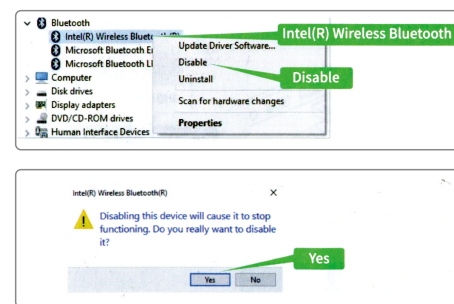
Bluetooth
Intel(R) Wireless Bluetooth(R)
Microsoft Bluetooth E
Microsoft Bluetooth L
Computer
Disk drives
Display adapters
DVD/CD-ROM drives
Human Interface Devices

Update Driver Software...
Disable
Uninstall
Scan for hardware changes
Properties

Intel(R) Wireless Bluetooth
Disable

Intel(R) Wireless Bluetooth(R)
×
Disabling this device will cause it to stop functioning. Do you really want to disable it?
Yes
No

Yes